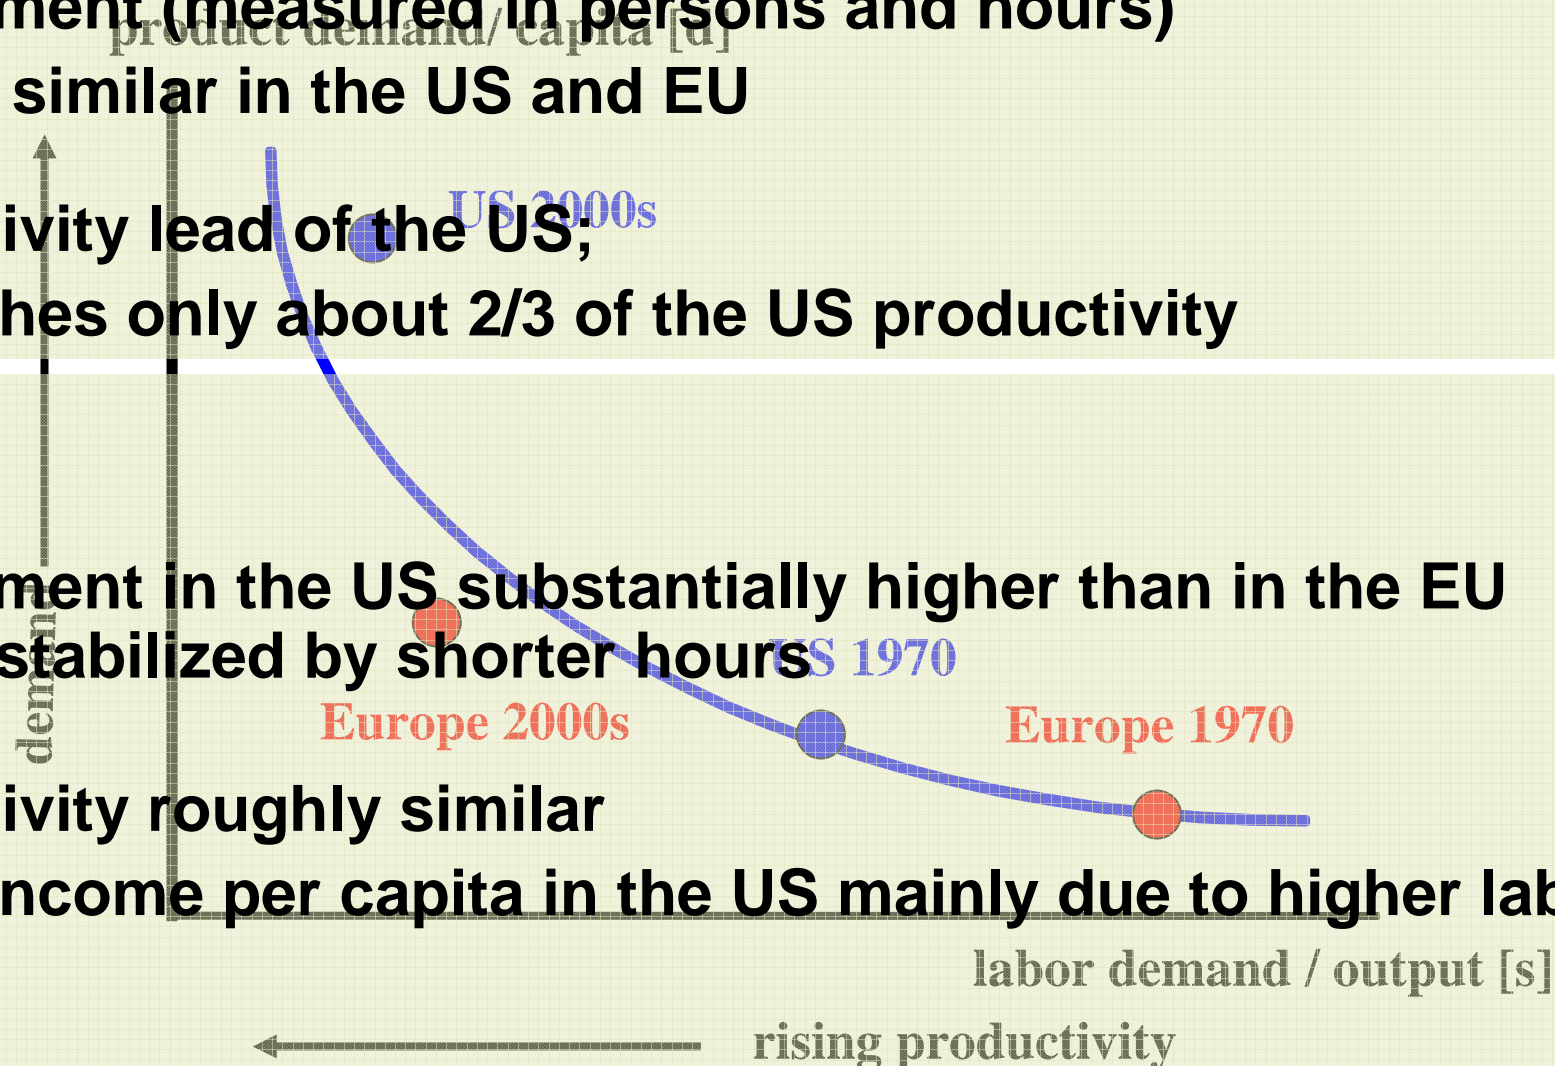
ment (measured in persons and hours)
similar in the US and EU

ivity lead of the US;
hes only about 2/3 of the US productivity

ment in the US substantially higher than in the EU
stabilized by shorter hours

ivity roughly similar
ncome per capita in the US mainly due to higher lab

product demand / capita [d]
US 2000s
US 1970
Europe 2000s
Europe 1970
demand
labor demand / output [s]
rising productivity